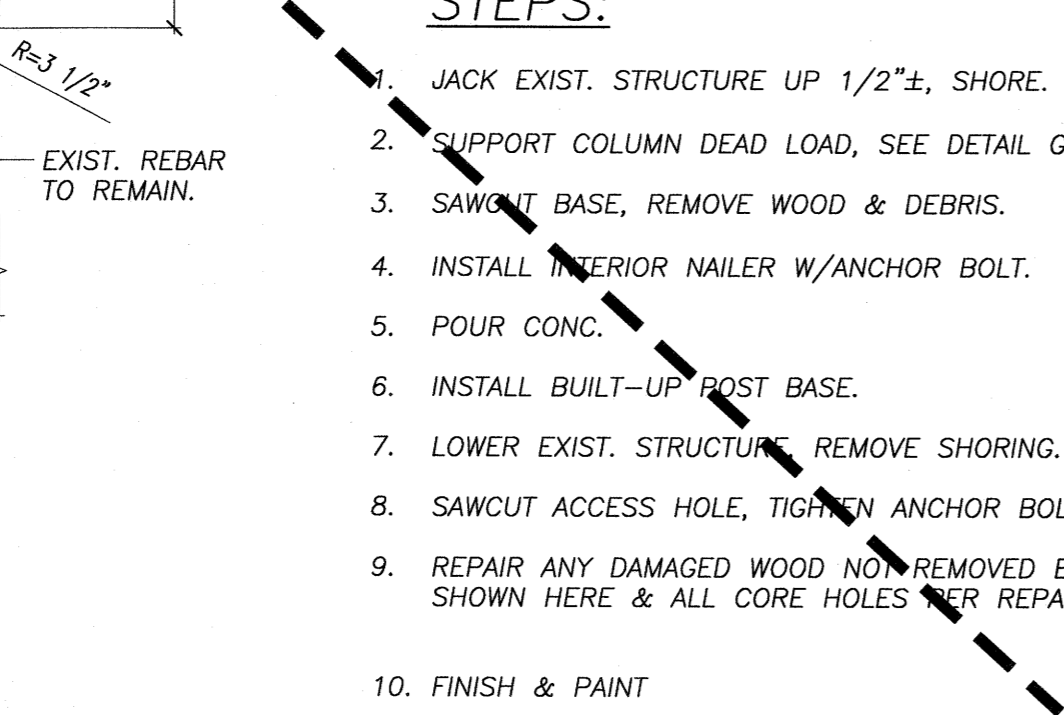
R=3 1/2"

EXIST. REBAR TO REMAIN.

STEPS:

1. JACK EXIST. STRUCTURE UP 1/2"±, SHORE.

2. SUPPORT COLUMN DEAD LOAD, SEE DETAIL G

3. SAWCUT BASE, REMOVE WOOD & DEBRIS.

4. INSTALL INTERIOR NAILER W/ANCHOR BOLT.

5. POUR CONC.

6. INSTALL BUILT-UP POST BASE.

7. LOWER EXIST. STRUCTURE, REMOVE SHORING.

8. SAWCUT ACCESS HOLE, TIGHTEN ANCHOR BOL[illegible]

9. REPAIR ANY DAMAGED WOOD NOT REMOVED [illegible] SHOWN HERE & ALL CORE HOLES PER REPA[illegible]

10. FINISH & PAINT